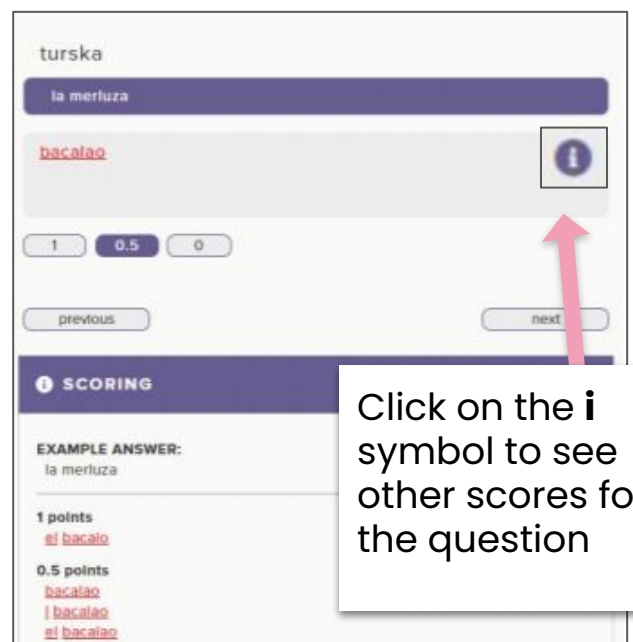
turska

la merluza

bacalao

1 0.5 0

previous next

SCORING

EXAMPLE ANSWER:
la merluza

1 points
el bacalo

0.5 points
bacalao
l bacalao
el bacalao

Click on the **i** symbol to see other scores fo the question